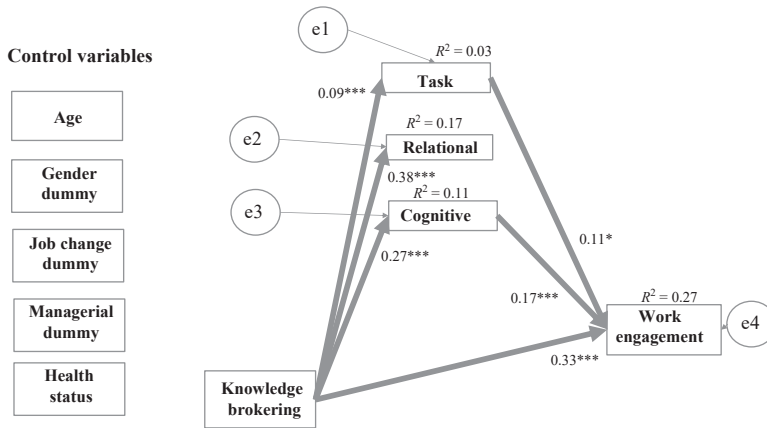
Control variables

Age

Gender dummy

Job change dummy

Managerial dummy

Health status

e1

$R^2 = 0.03$

Task

0.09***

e2

$R^2 = 0.17$

Relational

0.38***

e3

$R^2 = 0.11$

Cognitive

0.27***

0.11*

0.17***

$R^2 = 0.27$

Work engagement

e4

0.33***

Knowledge brokering